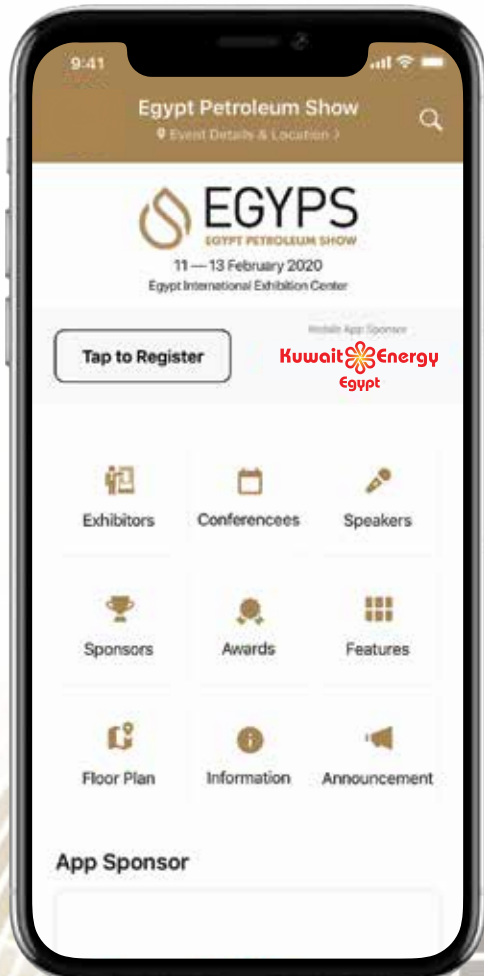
9:41

Egypt Petroleum Show

Event Details & Location >

EGYPS

EGYPT PETROLEUM SHOW

11 — 13 February 2020

Egypt International Exhibition Center

Tap to Register

Mobile App Sponsor

Kuwait Energy Egypt

Exhibitors

Conferencees

Speakers

Sponsors

Awards

Features

Floor Plan

Information

Announcement

App Sponsor